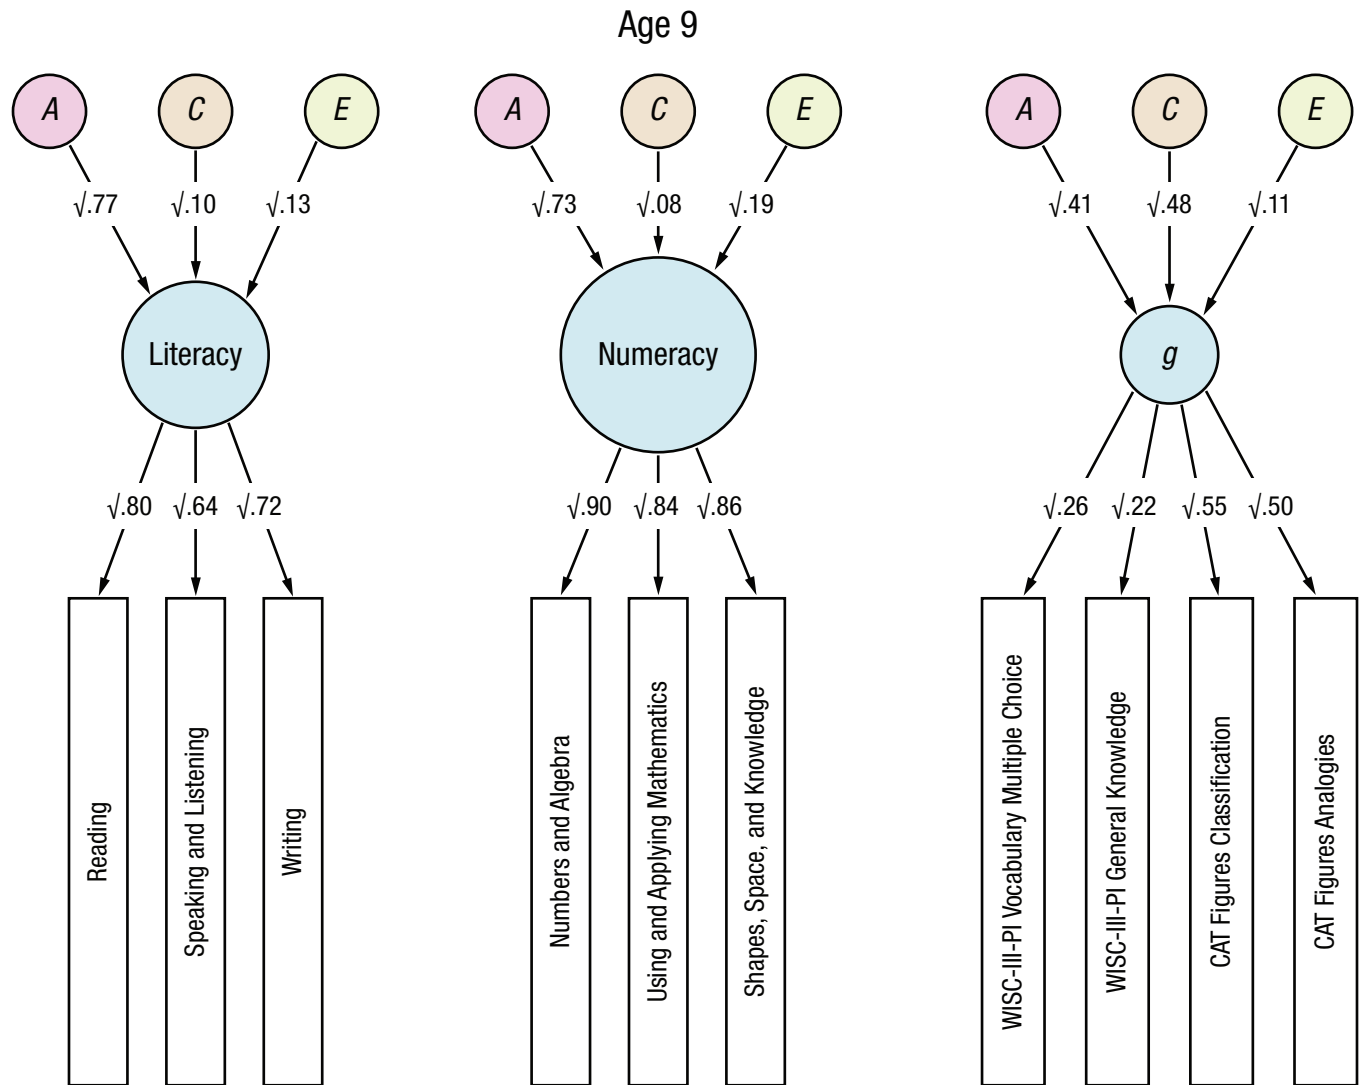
Age 9

$A$ $C$ $E$

$\sqrt{.77}$ $\sqrt{.10}$ $\sqrt{.13}$

Literacy

$\sqrt{.80}$ $\sqrt{.64}$ $\sqrt{.72}$

Reading

Speaking and Listening

Writing

$A$ $C$ $E$

$\sqrt{.73}$ $\sqrt{.08}$ $\sqrt{.19}$

Numeracy

$\sqrt{.90}$ $\sqrt{.84}$ $\sqrt{.86}$

Numbers and Algebra

Using and Applying Mathematics

Shapes, Space, and Knowledge

$A$ $C$ $E$

$\sqrt{.41}$ $\sqrt{.48}$ $\sqrt{.11}$

$g$

$\sqrt{.26}$ $\sqrt{.22}$ $\sqrt{.55}$ $\sqrt{.50}$

WISC-III-PI Vocabulary Multiple Choice

WISC-III-PI General Knowledge

CAT Figures Classification

CAT Figures Analogies